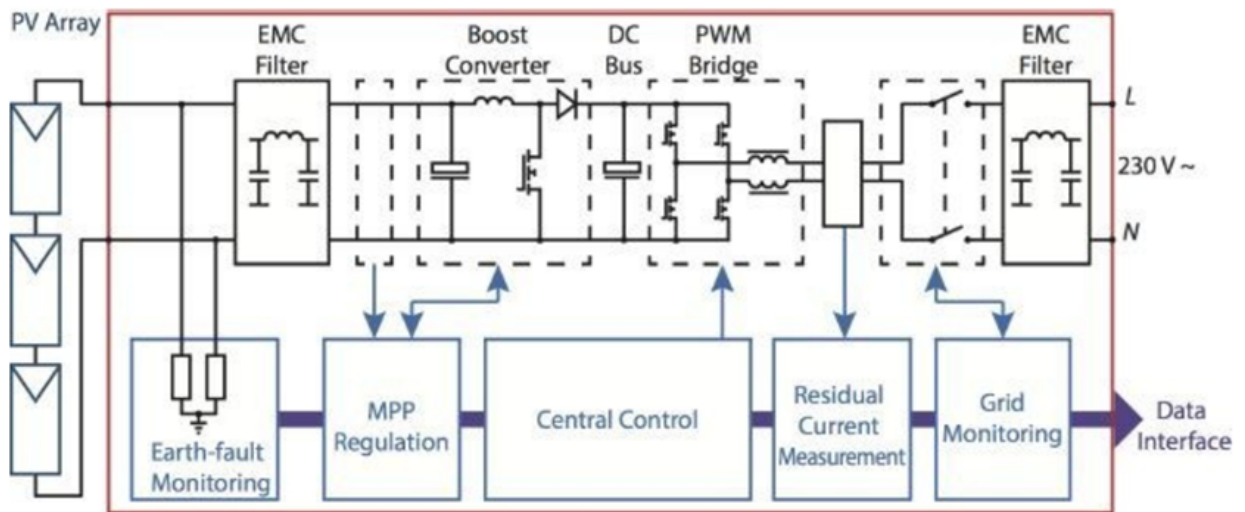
PV Array

EMC Filter

Boost Converter

DC Bus

PWM Bridge

EMC Filter

L

230 V ~

N

Earth-fault Monitoring

MPP Regulation

Central Control

Residual Current Measurement

Grid Monitoring

Data Interface